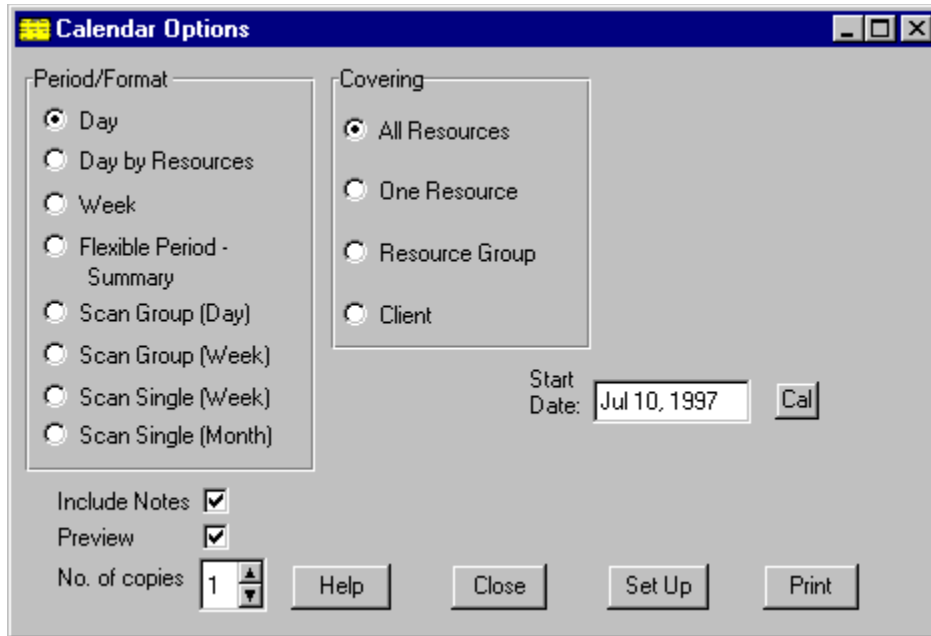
Calendar Options

Period/Format
Day
Day by Resources
Week
Flexible Period - Summary
Scan Group (Day)
Scan Group (Week)
Scan Single (Week)
Scan Single (Month)

Covering
All Resources
One Resource
Resource Group
Client

Start Date: Jul 10, 1997
Cal

Include Notes
Preview
No. of copies 1

Help
Close
Set Up
Print